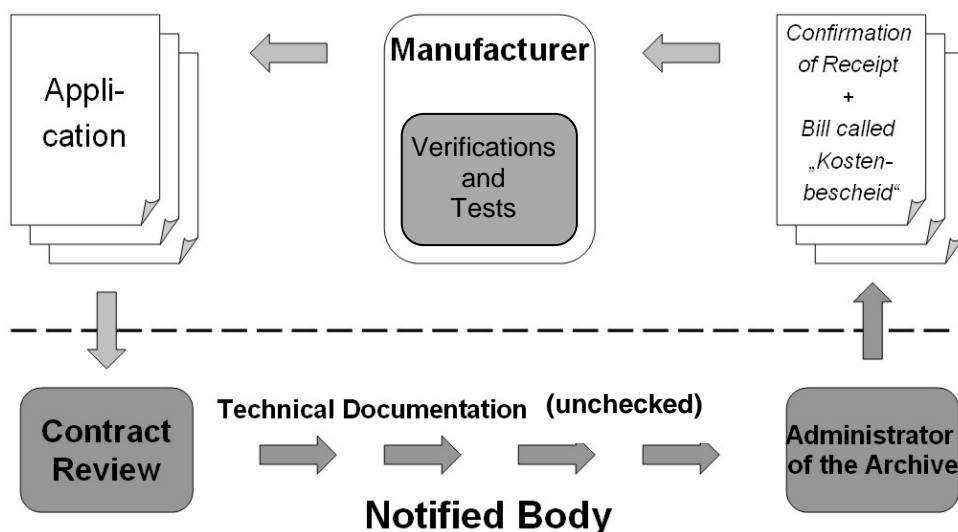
Application

Manufacturer

Verifications and Tests

Confirmation of Receipt
+
Bill called „Kostenbescheid“

Contract Review

Technical Documentation (unchecked)

Administrator of the Archive

Notified Body